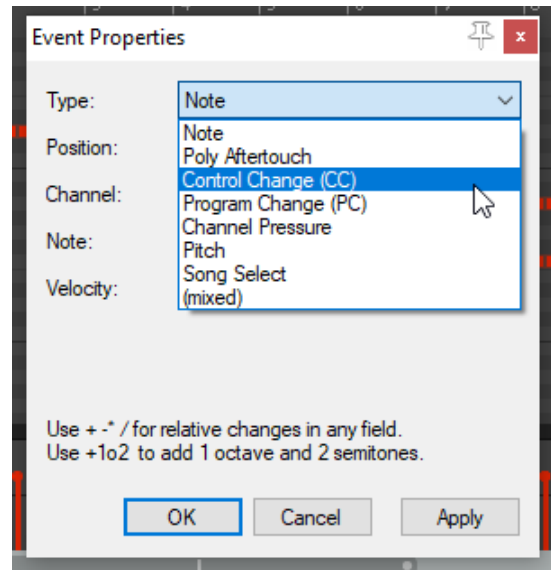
Event Properties

Type: Note

Position:

Channel:

Note:

Velocity:

Note
Poly Aftertouch
Control Change (CC)
Program Change (PC)
Channel Pressure
Pitch
Song Select
(mixed)

Use + -* / for relative changes in any field.
Use +1o2 to add 1 octave and 2 semitones.

OK Cancel Apply